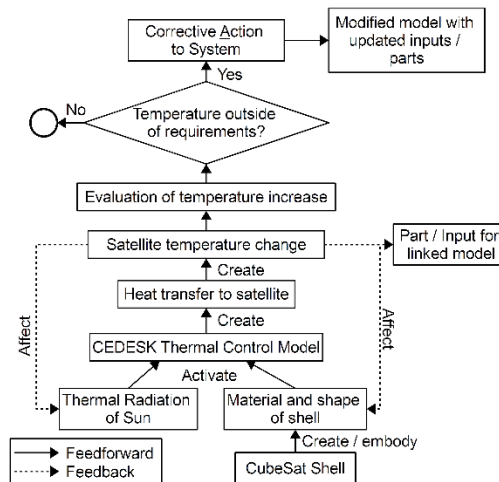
Corrective Action to System

Modified model with updated inputs / parts

Yes

No

Temperature outside of requirements?

Evaluation of temperature increase

Satellite temperature change

Part / Input for linked model

Create

Heat transfer to satellite

Create

Affect

Affect

CEDESK Thermal Control Model

Activate

Thermal Radiation of Sun

Material and shape of shell

Create / embody

Feedforward

Feedback

CubeSat Shell